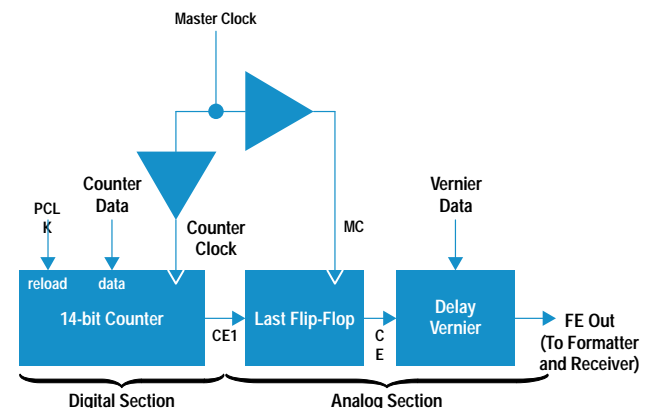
Master Clock

Counter Data

PCLK

Counter Clock

MC

Vernier Data

reload

data

14-bit Counter

CE1

Last Flip-Flop

CE

Delay Vernier

FE Out (To Formatter and Receiver)

Digital Section

Analog Section